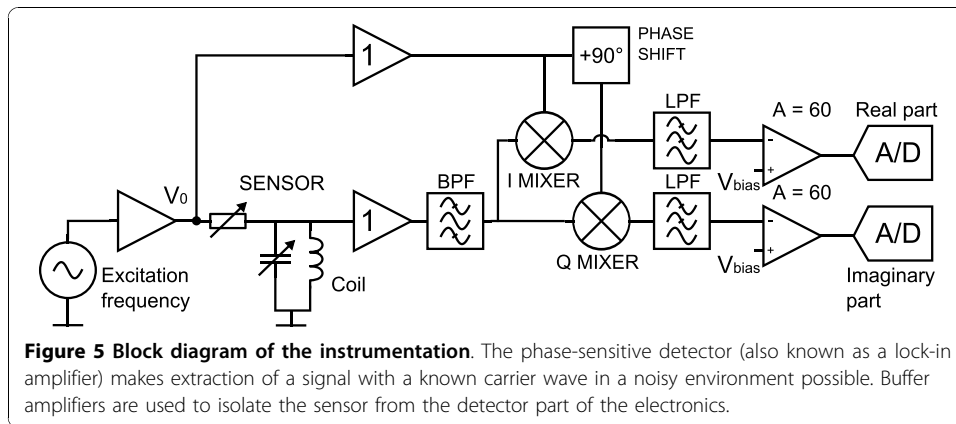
PHASE SHIFT

1

+90°

LPF

A = 60

Real part

I MIXER

A/D

$V_0$

SENSOR

BPF

LPF

-

+

$V_{bias}$

A = 60

1

Q MIXER

A/D

-

+

$V_{bias}$

Excitation frequency

Coil

Imaginary part

**Figure 5 Block diagram of the instrumentation**. The phase-sensitive detector (also known as a lock-in amplifier) makes extraction of a signal with a known carrier wave in a noisy environment possible. Buffer amplifiers are used to isolate the sensor from the detector part of the electronics.